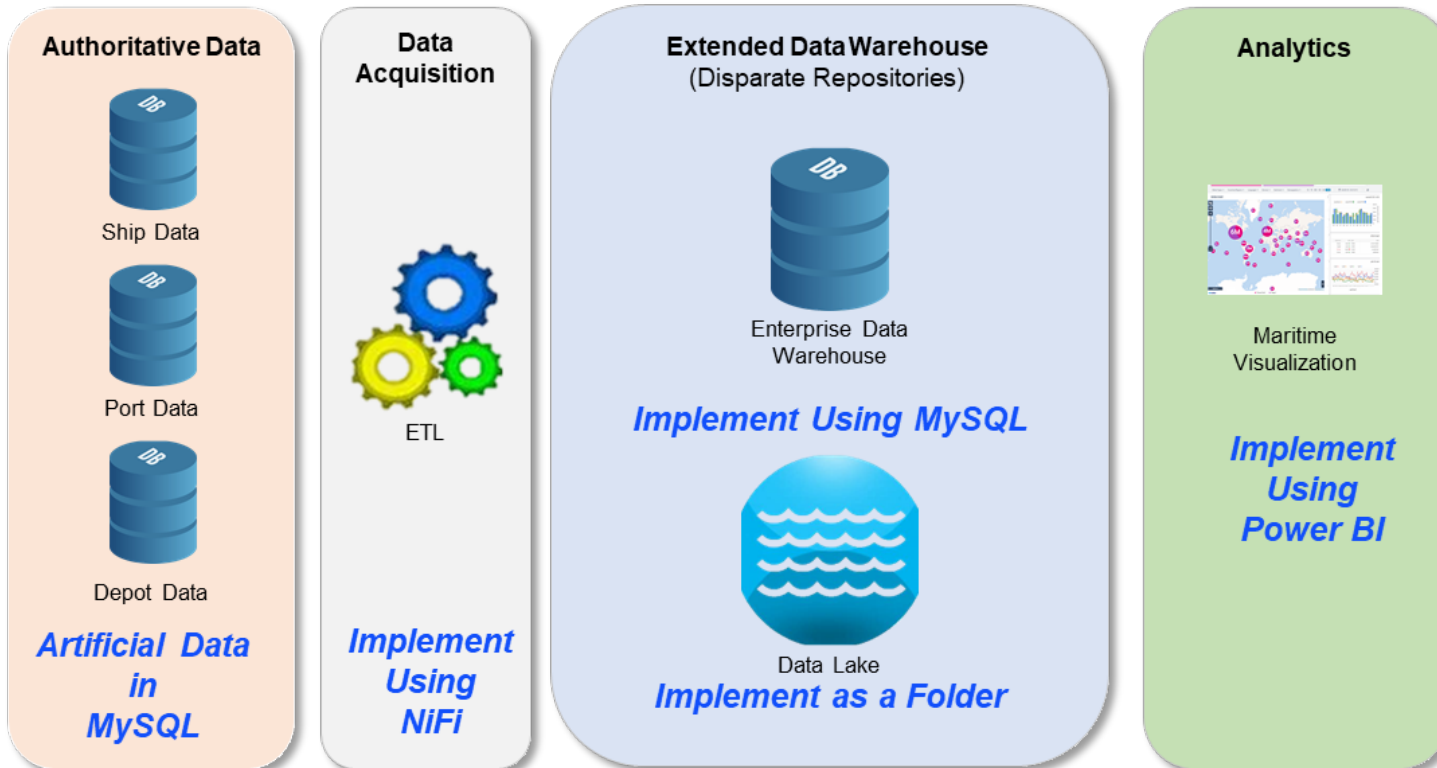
Authoritative Data

DB

Ship Data

DB

Port Data

DB

Depot Data

Artificial Data in MySQL

Data Acquisition

ETL

Implement Using NiFi

Extended Data Warehouse
(Disparate Repositories)

DB

Enterprise Data Warehouse

Implement Using MySQL

Data Lake

Implement as a Folder

Analytics

Maritime Visualization

Implement Using Power BI